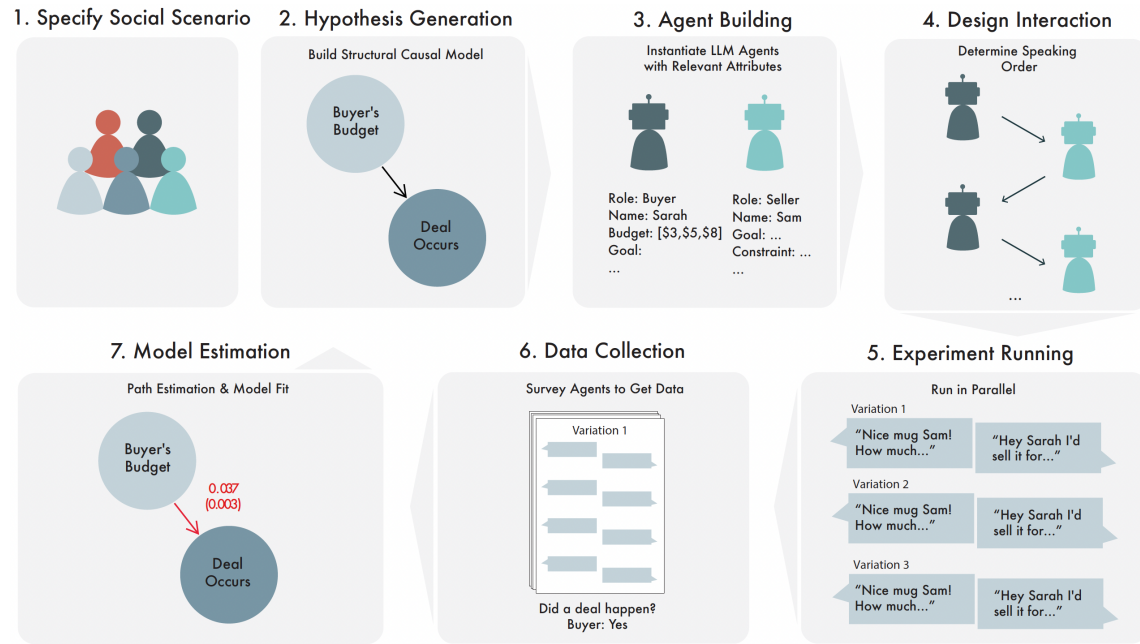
1. Specify Social Scenario

2. Hypothesis Generation

Build Structural Causal Model

Buyer's Budget

Deal Occurs

3. Agent Building

Instantiate LLM Agents with Relevant Attributes

Role: Buyer
Name: Sarah
Budget: [\$3,\$5,\$8]
Goal:
...

Role: Seller
Name: Sam
Goal: ...
Constraint: ...
...

4. Design Interaction

Determine Speaking Order

...

7. Model Estimation

Path Estimation & Model Fit

Buyer's Budget

0.037
(0.003)

Deal Occurs

6. Data Collection

Survey Agents to Get Data

Variation 1

Did a deal happen?
Buyer: Yes

5. Experiment Running

Run in Parallel

Variation 1

"Nice mug Sam! How much..."

"Hey Sarah I'd sell it for..."

Variation 2

"Nice mug Sam! How much..."

"Hey Sarah I'd sell it for..."

Variation 3

"Nice mug Sam! How much..."

"Hey Sarah I'd sell it for..."